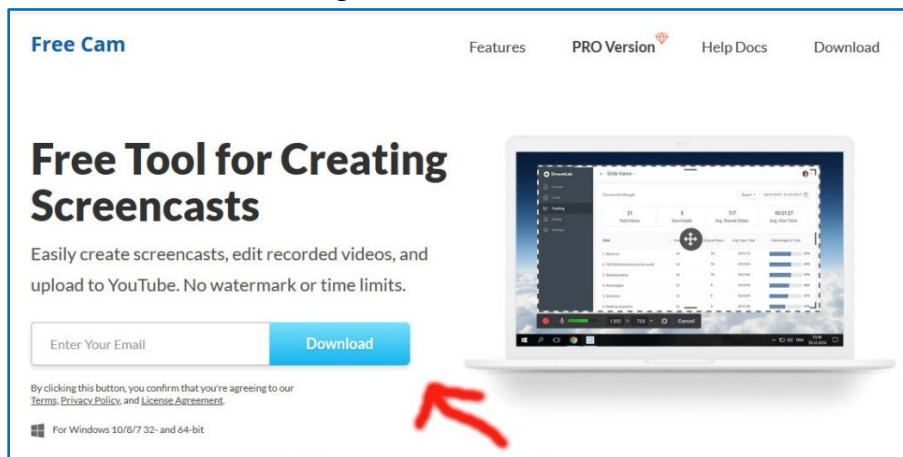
Free Cam

Features PRO Version Help Docs Download

Free Tool for Creating Screencasts

Easily create screencasts, edit recorded videos, and upload to YouTube. No watermark or time limits.

Enter Your Email Download

By clicking this button, you confirm that you're agreeing to our Terms, Privacy Policy, and License Agreement.

For Windows 10/8/7 32- and 64-bit

Slide Views

31 Total Views 5 Downloads 7/7 Avg. Viewed Slides 00:01:27 Avg. View Time

Cancel